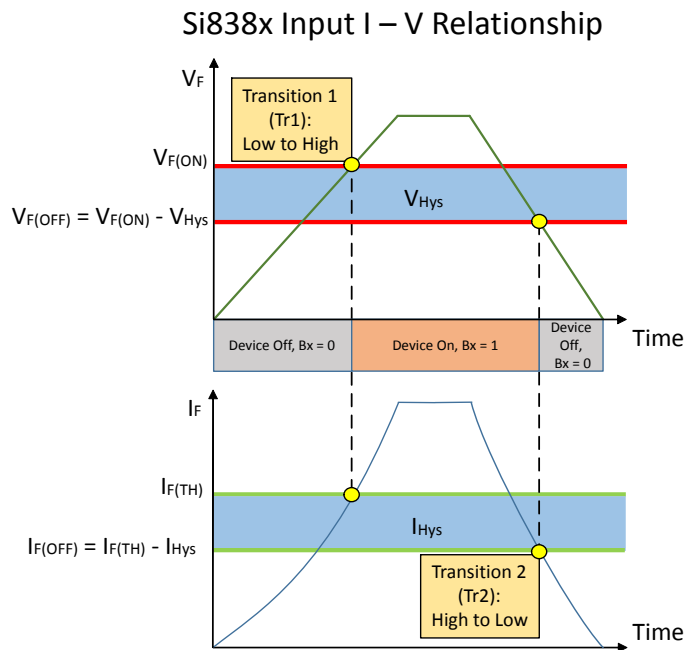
Si838x Input I – V Relationship

$V_F$

Transition 1 (Tr1): Low to High

$V_{F(ON)}$

$V_{Hys}$

$V_{F(OFF)} = V_{F(ON)} - V_{Hys}$

Device Off, Bx = 0

Device On, Bx = 1

Device Off, Bx = 0

Time

$I_F$

$I_{F(TH)}$

$I_{Hys}$

$I_{F(OFF)} = I_{F(TH)} - I_{Hys}$

Transition 2 (Tr2): High to Low

Time